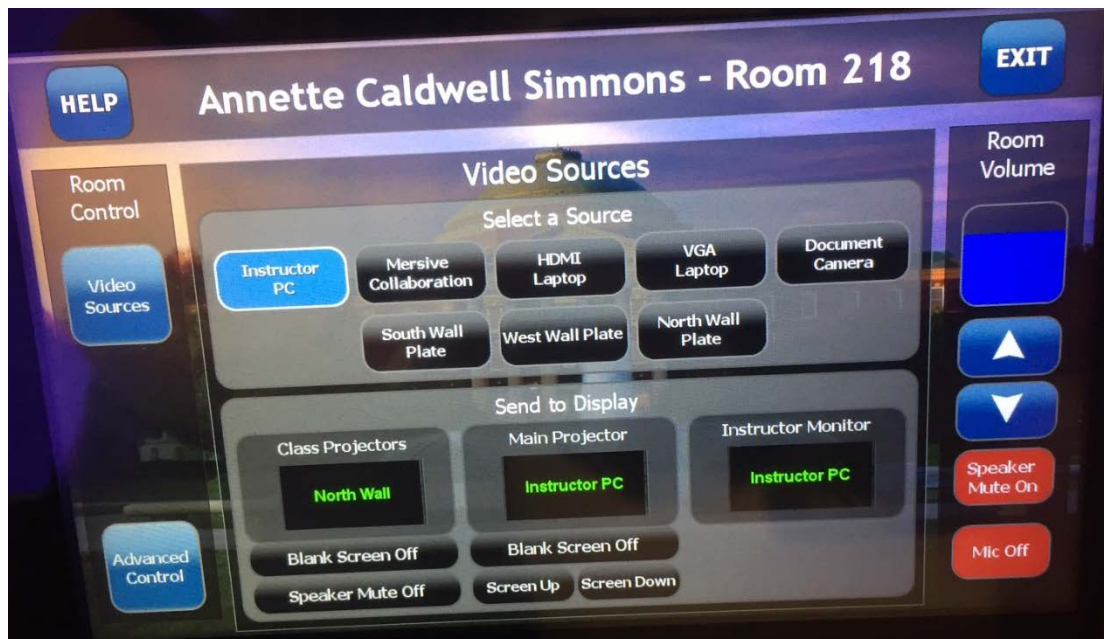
HELP

Annette Caldwell Simmons - Room 218

EXIT

Room Control

Video Sources

Advanced Control

Video Sources

Select a Source

Instructor PC

Mersive Collaboration

HDMI Laptop

VGA Laptop

Document Camera

South Wall Plate

West Wall Plate

North Wall Plate

Send to Display

Class Projectors

North Wall

Main Projector

Instructor PC

Instructor Monitor

Instructor PC

Blank Screen Off

Speaker Mute Off

Blank Screen Off

Screen Up

Screen Down

Room Volume

Speaker Mute On

Mic Off